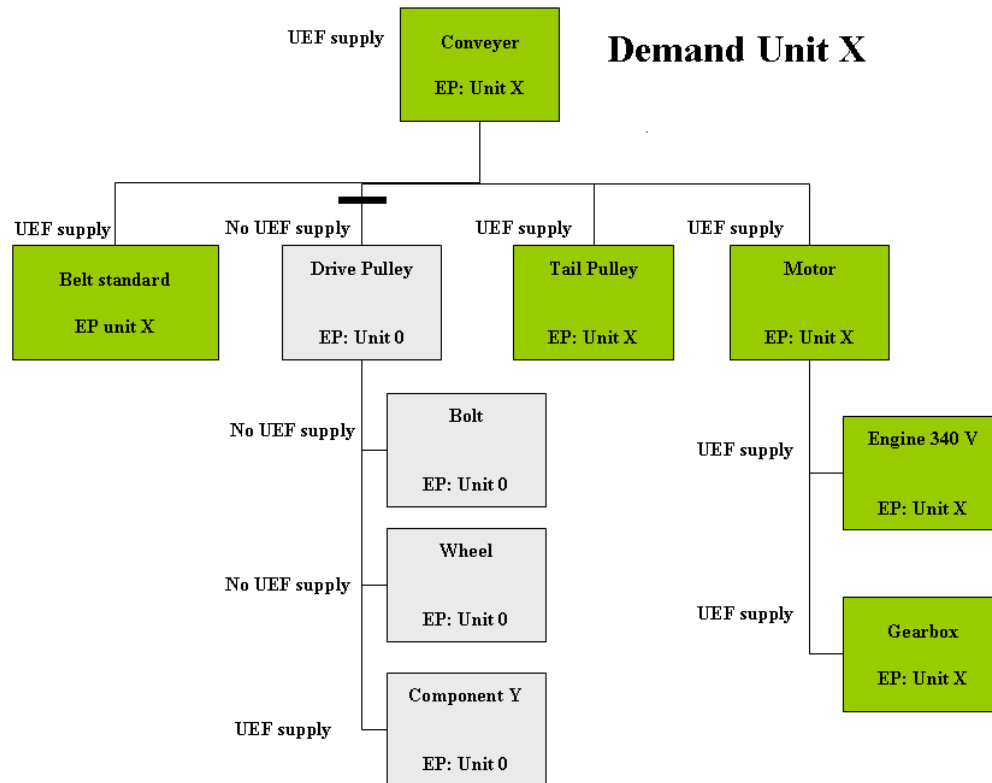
UEF supply

Conveyer

EP: Unit X

Demand Unit X

UEF supply

Belt standard

EP unit X

No UEF supply

Drive Pulley

EP: Unit 0

UEF supply

Tail Pulley

EP: Unit X

UEF supply

Motor

EP: Unit X

No UEF supply

Bolt

EP: Unit 0

No UEF supply

Wheel

EP: Unit 0

UEF supply

Component Y

EP: Unit 0

UEF supply

Engine 340 V

EP: Unit X

UEF supply

Gearbox

EP: Unit X